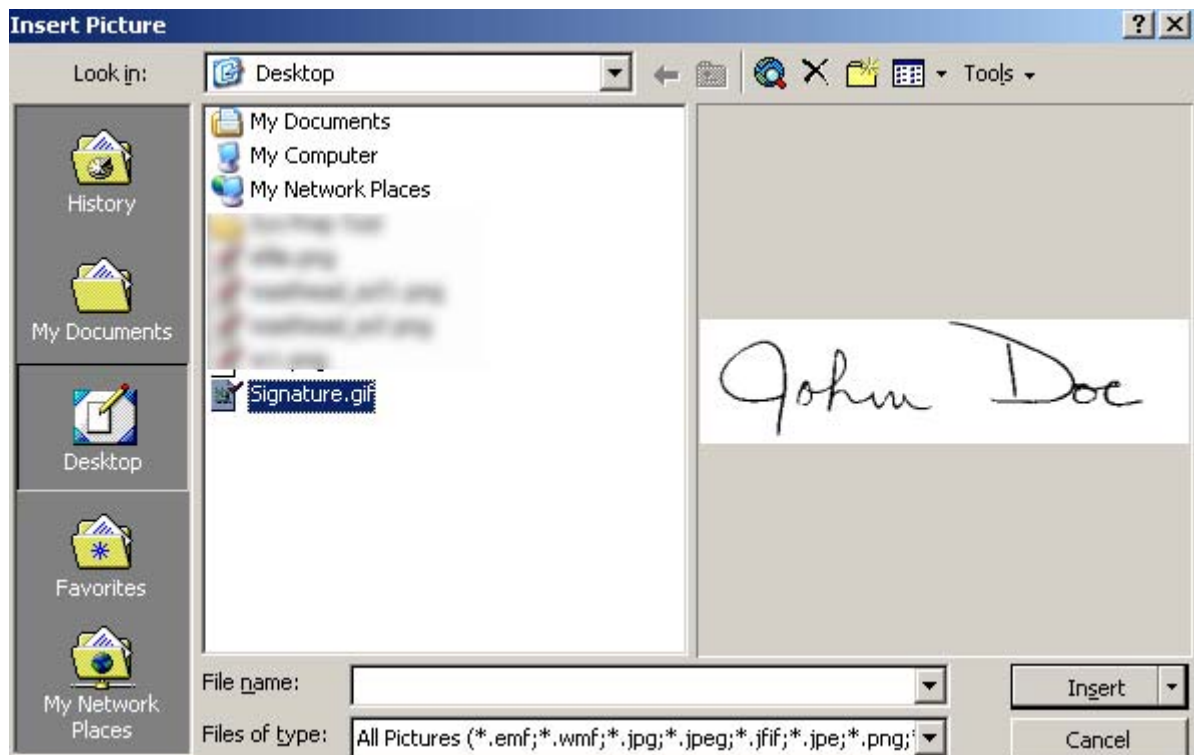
Insert Picture

?

Look in:

Desktop

Tools

History

My Documents

Desktop

Favorites

My Network Places

My Documents
My Computer
My Network Places
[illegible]
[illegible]
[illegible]
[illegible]
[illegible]
Signature.gif

John Doe

File name:

Files of type:

All Pictures (*.emf;*.wmf;*.jpg;*.jpeg;*.jfif;*.jpe;*.png;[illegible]

Insert

Cancel